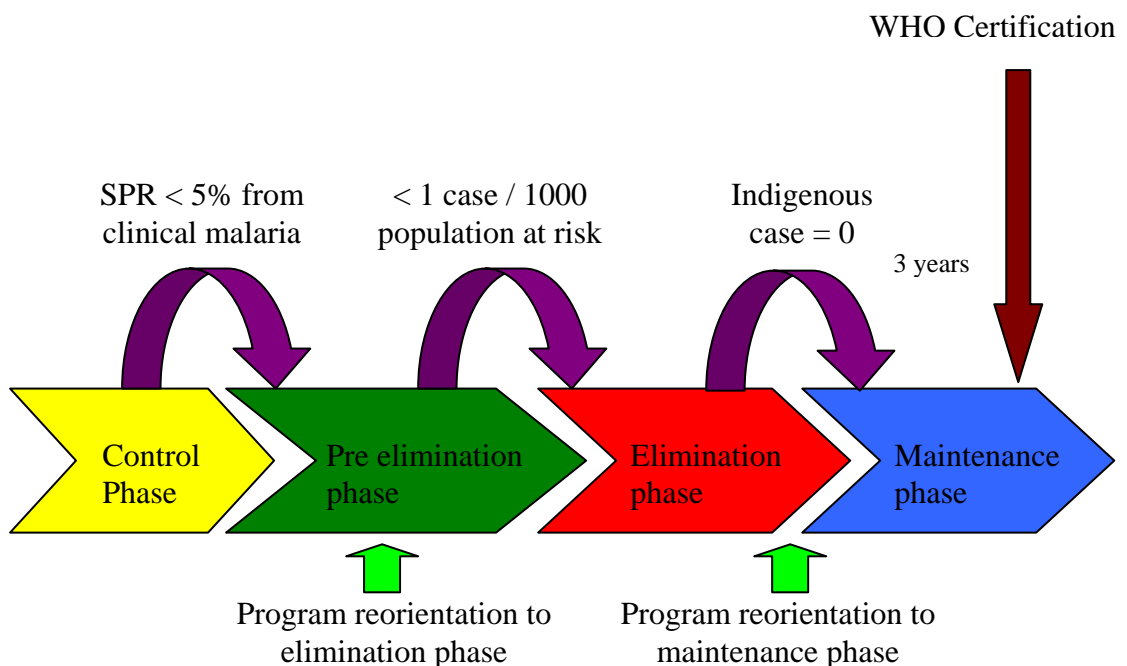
WHO Certification

SPR < 5% from clinical malaria

< 1 case / 1000 population at risk

Indigenous case = 0

3 years

Control Phase

Pre elimination phase

Elimination phase

Maintenance phase

Program reorientation to elimination phase

Program reorientation to maintenance phase